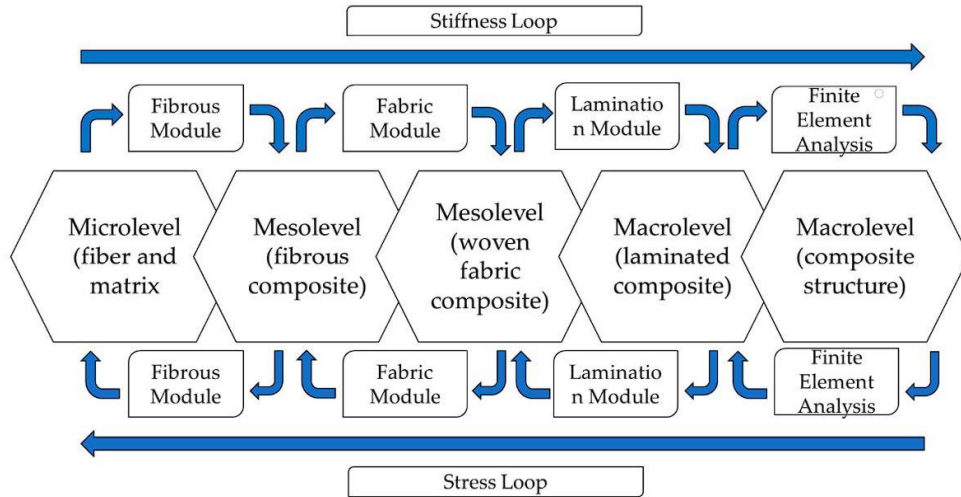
Stiffness Loop

Fibrous Module

Fabric Module

Laminatio n Module

Finite Element Analysis

Microlevel (fiber and matrix

Mesolevel (fibrous composite)

Mesolevel (woven fabric composite)

Macrolevel (laminated composite)

Macrolevel (composite structure)

Fibrous Module

Fabric Module

Laminatio n Module

Finite Element Analysis

Stress Loop